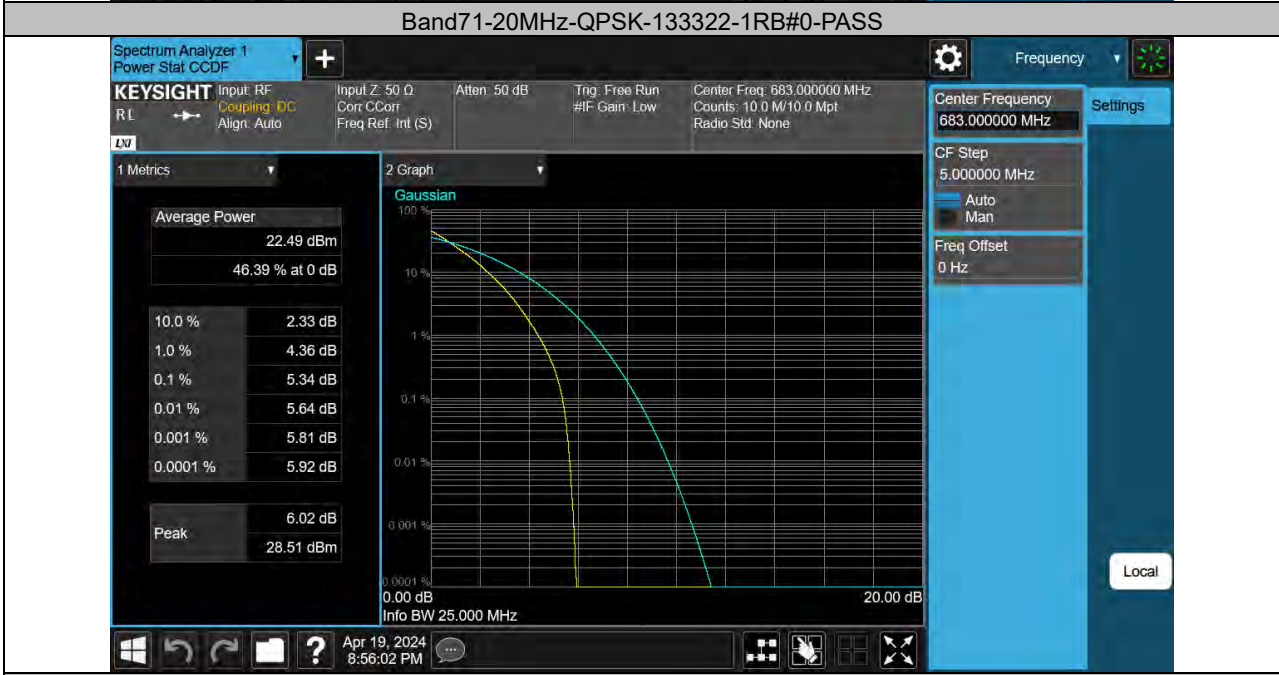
Band71-20MHz-QPSK-133322-1RB#0-PASS

Spectrum Analyzer 1
Power Stat CCDF

KEYSIGHT Input: RF
Coupling: DC
Align: Auto
RL
LXI

Input Z: 50 Ω
Corr CCorr
Freq Ref: Int (S)

Atten: 50 dB

Trig: Free Run
#IF Gain: Low

Center Freq: 683.000000 MHz
Counts: 10.0 M/10.0 Mpt
Radio Std: None

Frequency

Center Frequency
683.000000 MHz

Settings

CF Step
5.000000 MHz
Auto
Man

Freq Offset
0 Hz

1 Metrics

Average Power
22.49 dBm
46.39 % at 0 dB

| 10.0 % | 2.33 dB |
|---|---|
| 1.0 % | 4.36 dB |
| 0.1 % | 5.34 dB |
| 0.01 % | 5.64 dB |
| 0.001 % | 5.81 dB |
| 0.0001 % | 5.92 dB |

Peak
6.02 dB
28.51 dBm

2 Graph
Gaussian
100 %
10 %
1 %
0.1 %
0.01 %
0.001 %
0.0001 %
0.00 dB
20.00 dB
Info BW 25.000 MHz

Local

Apr 19, 2024
8:56:02 PM